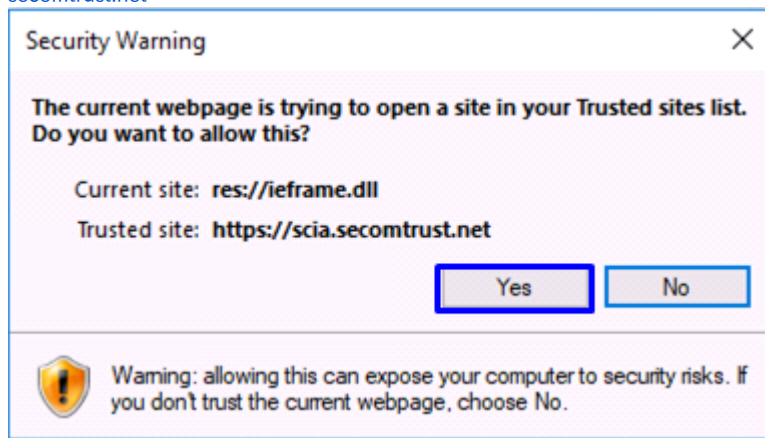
secomtrust.net

Security Warning

×

The current webpage is trying to open a site in your Trusted sites list. Do you want to allow this?

Current site: res://ieframe.dll

Trusted site: https://scia.secomtrust.net

Yes

No

Warning: allowing this can expose your computer to security risks. If you don't trust the current webpage, choose No.